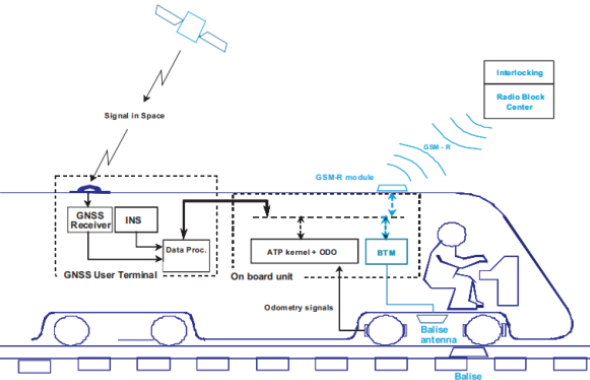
Interlocking

Radio Block Center

Signal in Space

GSM - R

GSM-R module

GNSS Receiver

INS

Data Proc.

ATP kernel + ODO

BTM

GNSS User Terminal

On board unit

Odometry signals

Balise antenna

Balise